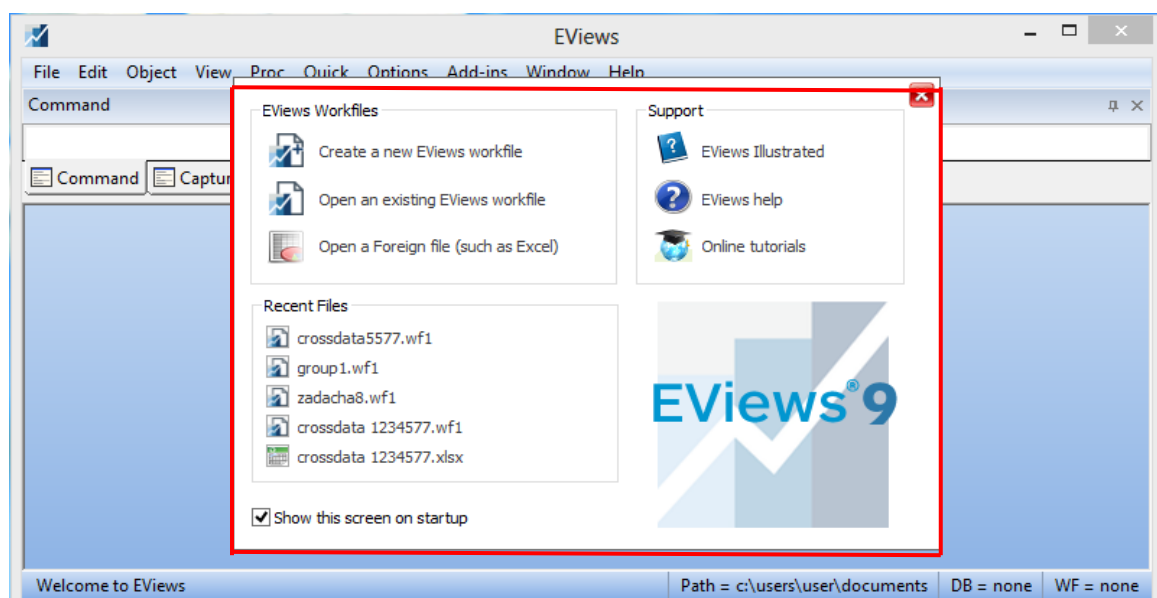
EViews

File Edit Object View Proc Quick Options Add-ins Window Help

Command

Command Captur

EViews Workfiles

Create a new EViews workfile

Open an existing EViews workfile

Open a Foreign file (such as Excel)

Support

EViews Illustrated

EViews help

Online tutorials

Recent Files

crossdata5577.wf1

group1.wf1

zadacha8.wf1

crossdata 1234577.wf1

crossdata 1234577.xlsx

EViews® 9

Show this screen on startup

Welcome to EViews

Path = c:\users\user\documents

DB = none

WF = none